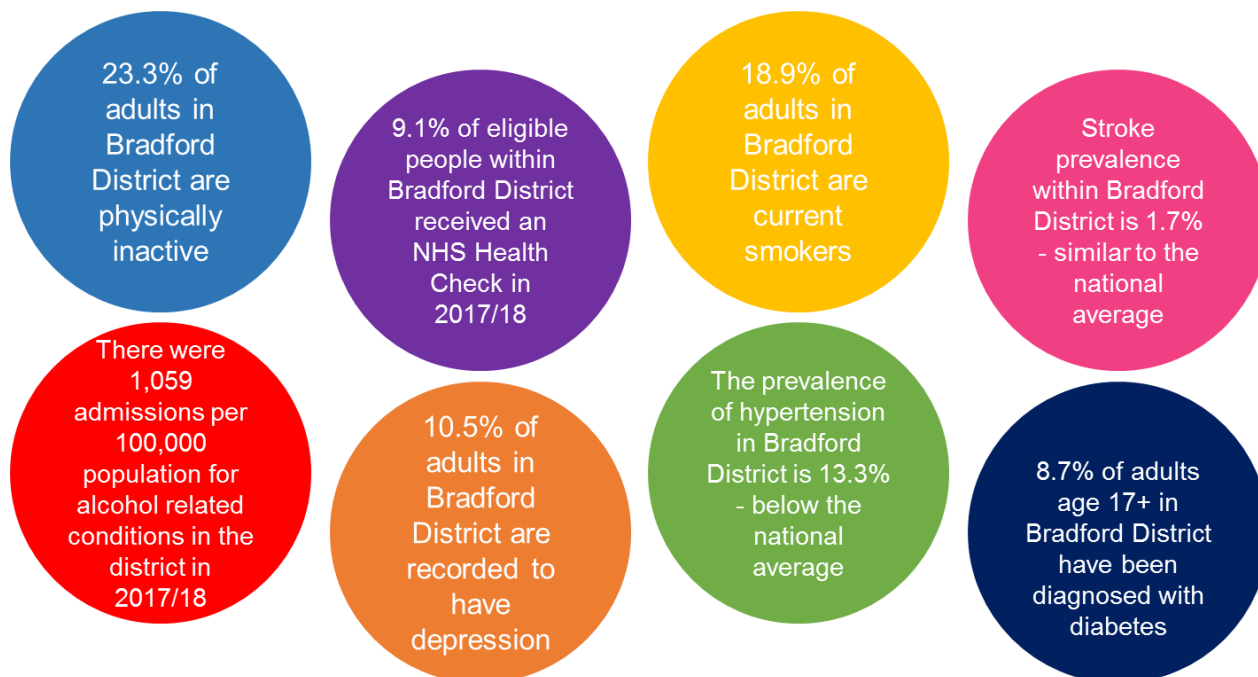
23.3% of adults in Bradford District are physically inactive

9.1% of eligible people within Bradford District received an NHS Health Check in 2017/18

18.9% of adults in Bradford District are current smokers

Stroke prevalence within Bradford District is 1.7% - similar to the national average

There were 1,059 admissions per 100,000 population for alcohol related conditions in the district in 2017/18

10.5% of adults in Bradford District are recorded to have depression

The prevalence of hypertension in Bradford District is 13.3% - below the national average

8.7% of adults age 17+ in Bradford District have been diagnosed with diabetes